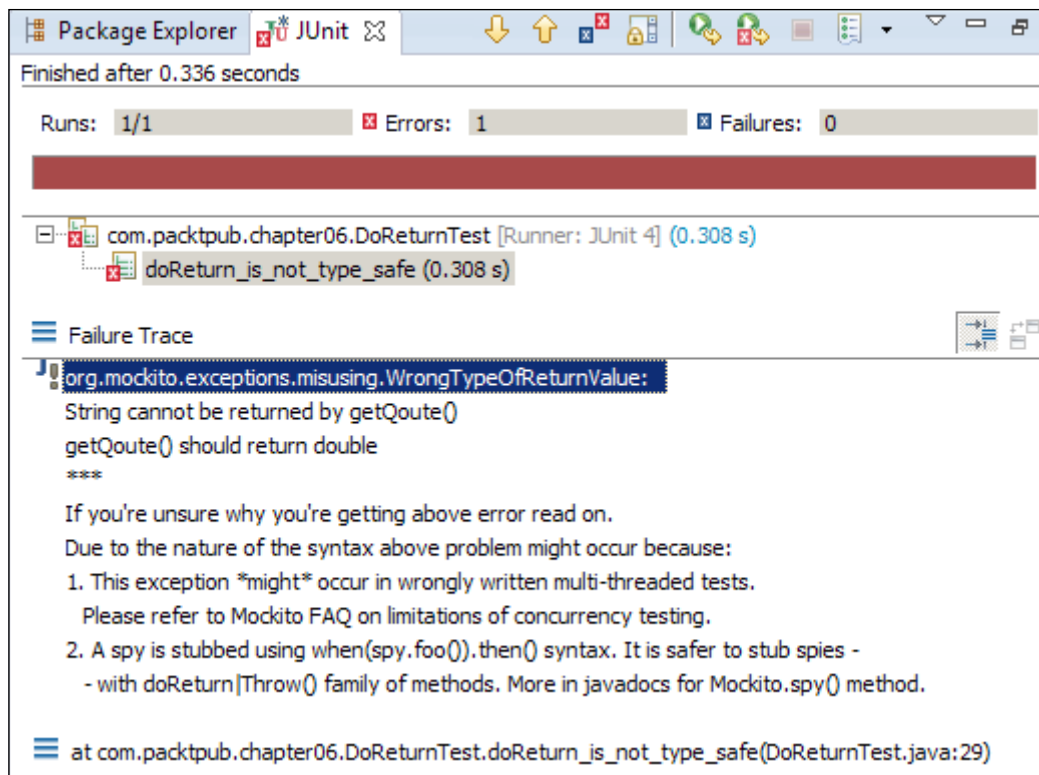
Package Explorer JUnit

Finished after 0.336 seconds

Runs: 1/1 Errors: 1 Failures: 0

com.packtpub.chapter06.DoReturnTest [Runner: JUnit 4] (0.308 s)
doReturn_is_not_type_safe (0.308 s)

Failure Trace

org.mockito.exceptions.misusing.WrongTypeOfReturnValue:
String cannot be returned by getQoute()
getQoute() should return double
***
If you're unsure why you're getting above error read on.
Due to the nature of the syntax above problem might occur because:
1. This exception *might* occur in wrongly written multi-threaded tests.
Please refer to Mockito FAQ on limitations of concurrency testing.
2. A spy is stubbed using when(spy.foo()).then() syntax. It is safer to stub spies -
- with doReturn|Throw() family of methods. More in javadocs for Mockito.spy() method.

at com.packtpub.chapter06.DoReturnTest.doReturn_is_not_type_safe(DoReturnTest.java:29)